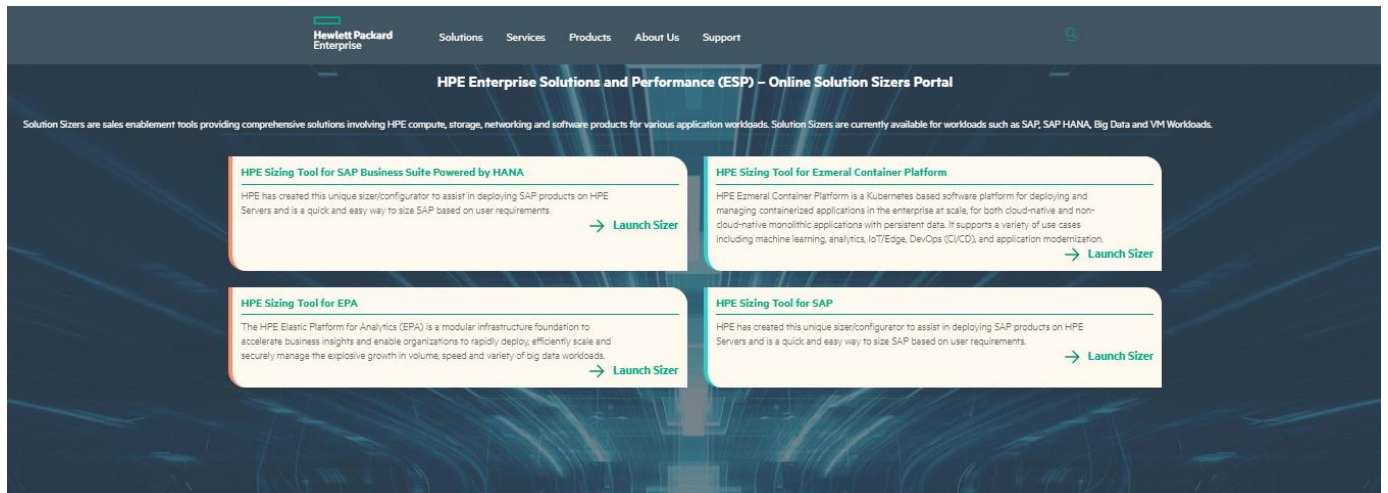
Hewlett Packard Enterprise

Solutions Services Products About Us Support

HPE Enterprise Solutions and Performance (ESP) – Online Solution Sizers Portal

Solution Sizers are sales enablement tools providing comprehensive solutions involving HPE compute, storage, networking and software products for various application workloads. Solution Sizers are currently available for workloads such as SAP, SAP HANA, Big Data and VM Workloads.

HPE Sizing Tool for SAP Business Suite Powered by HANA

HPE has created this unique sizer/configurator to assist in deploying SAP products on HPE Servers and is a quick and easy way to size SAP based on user requirements

→ Launch Sizer

HPE Sizing Tool for Ezmeral Container Platform

HPE Ezmeral Container Platform is a Kubernetes based software platform for deploying and managing containerized applications in the enterprise at scale, for both cloud-native and non-cloud-native monolithic applications with persistent data. It supports a variety of use cases including machine learning, analytics, IoT/Edge, DevOps (CI/CD), and application modernization.

→ Launch Sizer

HPE Sizing Tool for EPA

The HPE Elastic Platform for Analytics (EPA) is a modular infrastructure foundation to accelerate business insights and enable organizations to rapidly deploy, efficiently scale and securely manage the explosive growth in volume, speed and variety of big data workloads.

→ Launch Sizer

HPE Sizing Tool for SAP

HPE has created this unique sizer/configurator to assist in deploying SAP products on HPE Servers and is a quick and easy way to size SAP based on user requirements.

→ Launch Sizer